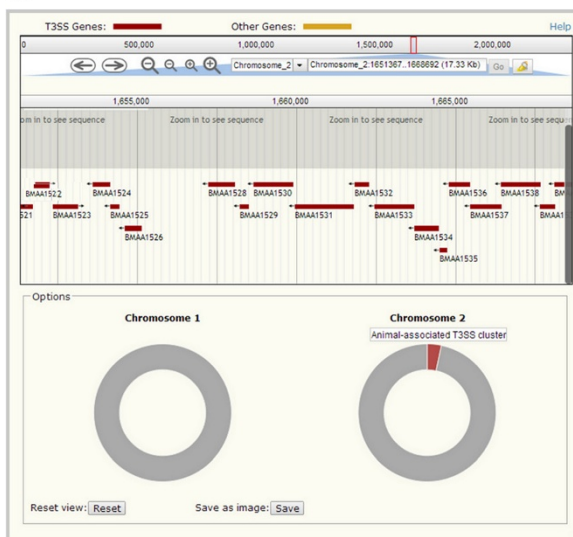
T3SS Genes: Other Genes: Help

0 500,000 1,000,000 1,500,000 2,000,000

Chromosome_2 Chromosome_2:1651367..1668692 (17.33 Kb) Go

1,655,000 1,660,000 1,665,000

om in to see sequence Zoom in to see sequence Zoom in to see sequence Zoom in to see sequ

BMAA1522 BMAA1524 BMAA1528 BMAA1530 BMAA1532 BMAA1536 BMAA1538

521 BMAA1523 BMAA1525 BMAA1529 BMAA1531 BMAA1533 BMAA1537 BMA

BMAA1526 BMAA1534 BMAA1535

Options

Chromosome 1

Chromosome 2

Animal-associated T3SS cluster

Reset view: Reset

Save as image: Save